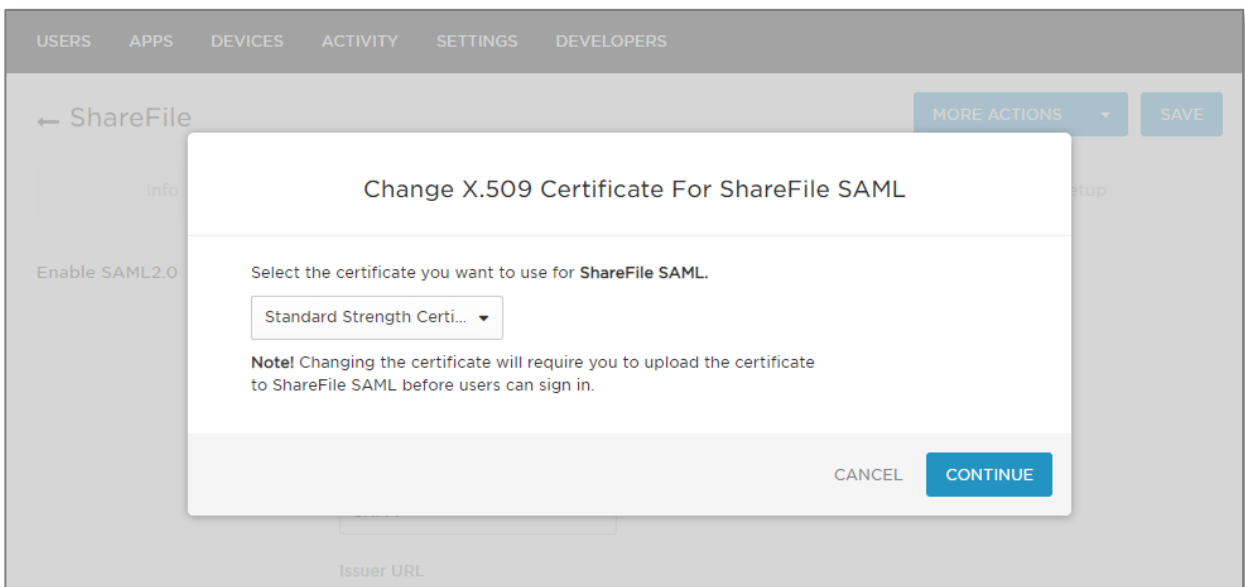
USERS APPS DEVICES ACTIVITY SETTINGS DEVELOPERS

← ShareFile

MORE ACTIONS SAVE

Info

etup

Enable SAML2.0

Change X.509 Certificate For ShareFile SAML

Select the certificate you want to use for **ShareFile SAML.**

Standard Strength Certi...

**Note!** Changing the certificate will require you to upload the certificate to ShareFile SAML before users can sign in.

CANCEL CONTINUE

Issuer URL